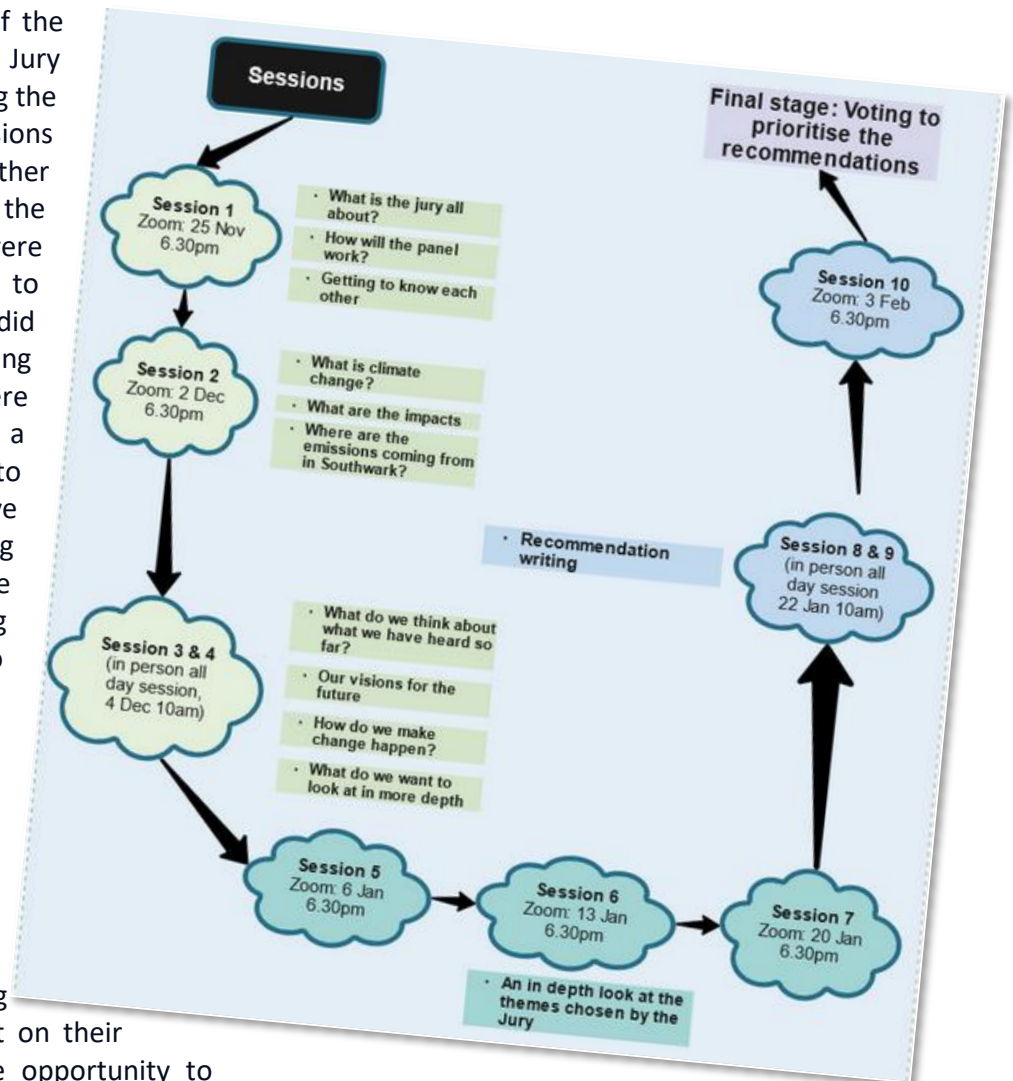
f the
Jury
g the
ions
ther
the
ere
to
did
ng
re
a
to
ve
g
e
g
o

g
t on their
e opportunity to

Sessions

Session 1
Zoom: 25 Nov
6.30pm

What is the jury all about?

How will the panel work?

Getting to know each other

Session 2
Zoom: 2 Dec
6.30pm

What is climate change?

What are the impacts

Where are the emissions coming from in Southwark?

Session 3 & 4
(in person all day session, 4 Dec 10am)

What do we think about what we have heard so far?

Our visions for the future

How do we make change happen?

What do we want to look at in more depth

Session 5
Zoom: 6 Jan
6.30pm

Session 6
Zoom: 13 Jan
6.30pm

An in depth look at the themes chosen by the Jury

Session 7
Zoom: 20 Jan
6.30pm

Recommendation writing

Session 8 & 9
(in person all day session 22 Jan 10am)

Session 10
Zoom: 3 Feb
6.30pm

Final stage: Voting to prioritise the recommendations